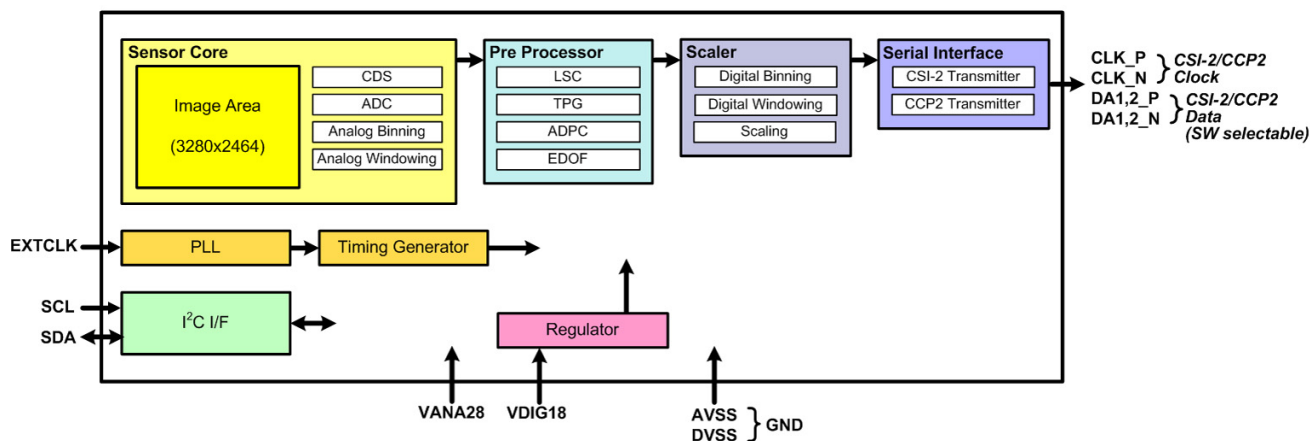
Sensor Core
Image Area
(3280x2464)
CDS
ADC
Analog Binning
Analog Windowing

Pre Processor
LSC
TPG
ADPC
EDOF

Scaler
Digital Binning
Digital Windowing
Scaling

Serial Interface
CSI-2 Transmitter
CCP2 Transmitter

CLK_P
CLK_N
CSI-2/CCP2
Clock
DA1,2_P
DA1,2_N
CSI-2/CCP2
Data
(SW selectable)

EXTCLK
PLL
Timing Generator
SCL
SDA
$I^2C$ I/F
Regulator
VANA28
VDIG18
AVSS
DVSS
GND